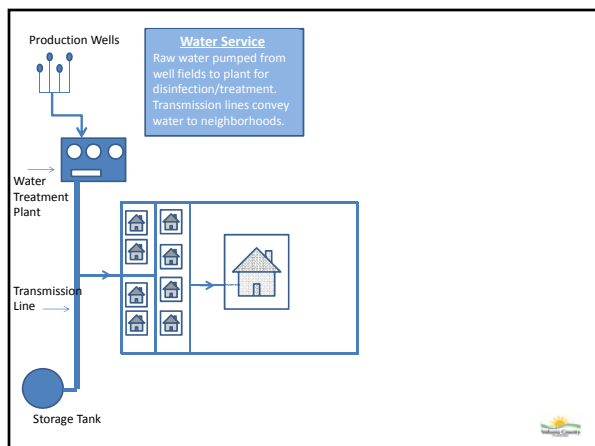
Production Wells

Water Service
Raw water pumped from well fields to plant for disinfection/treatment. Transmission lines convey water to neighborhoods.

Water Treatment Plant

Transmission Line

Storage Tank

Volusia County